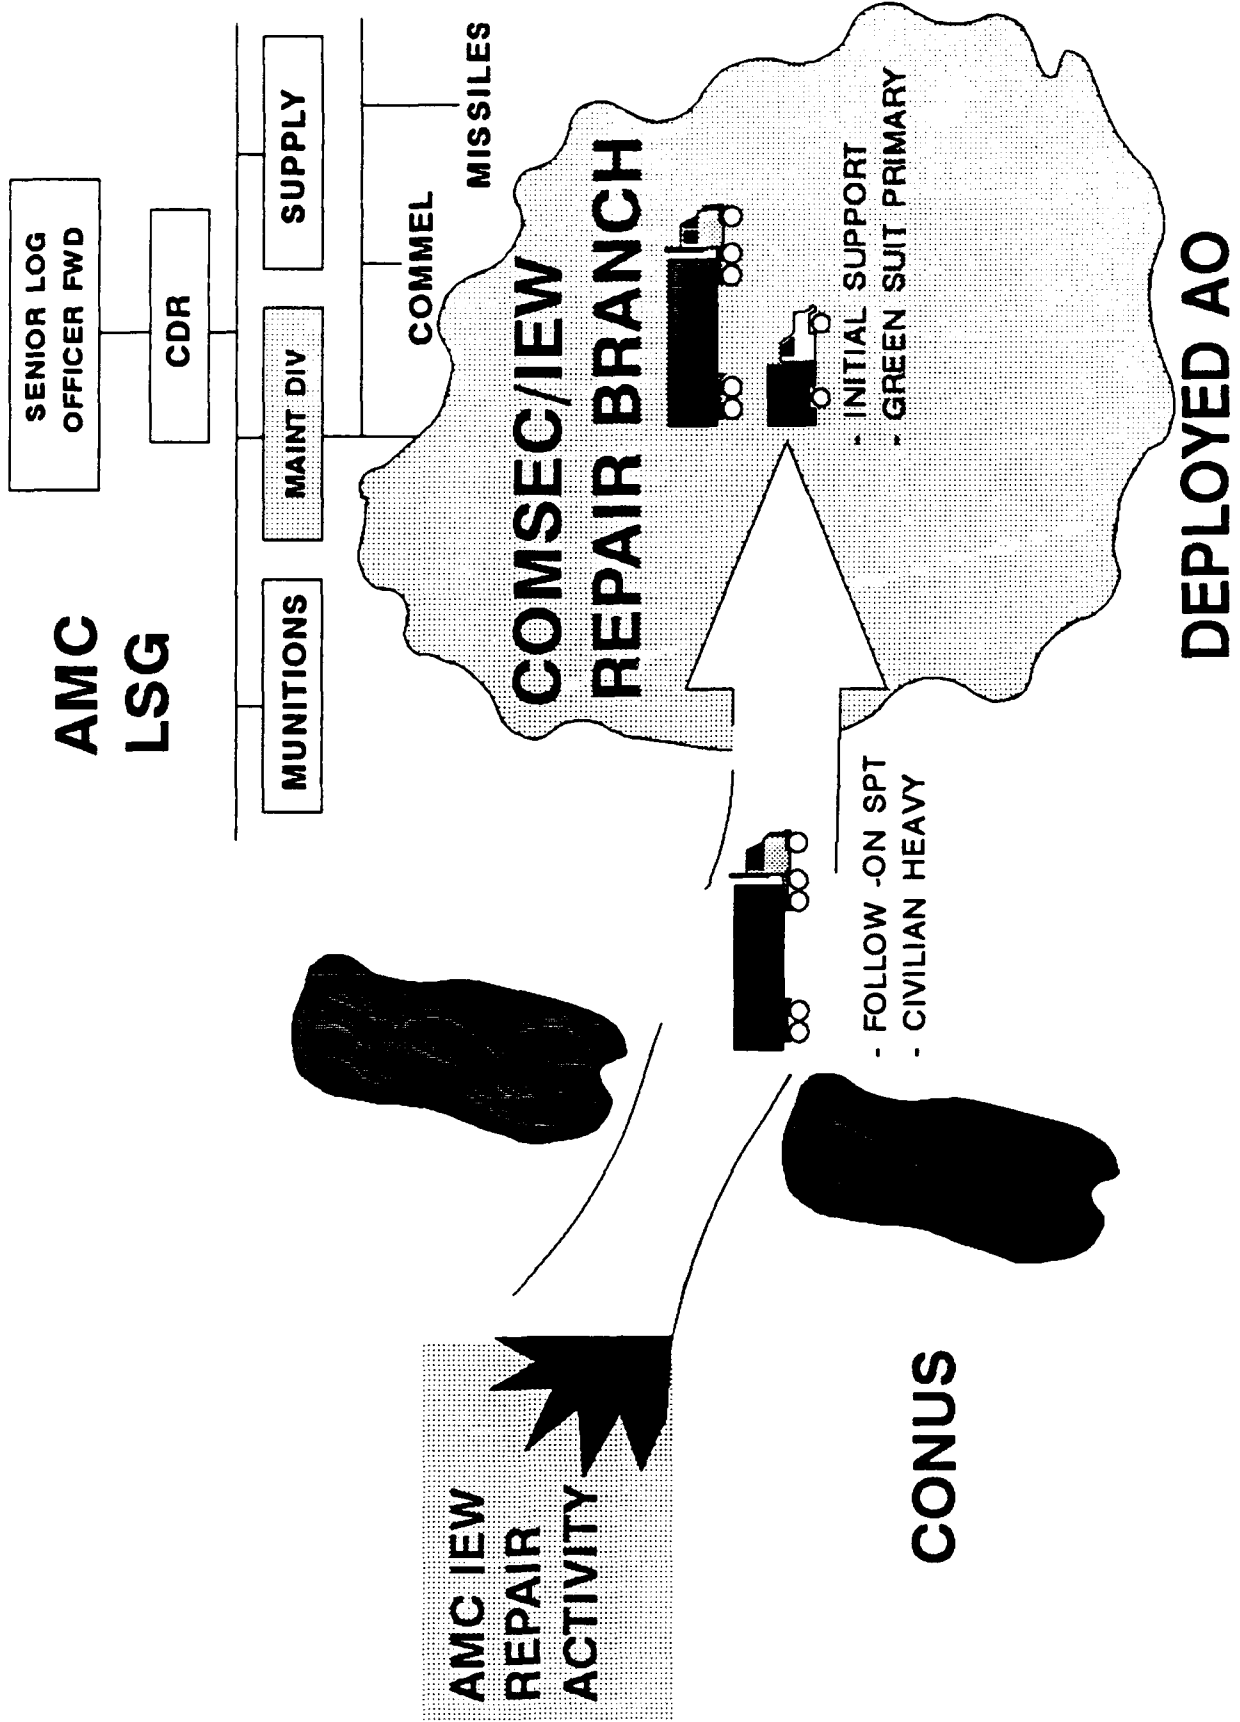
AMC LSG

SENIOR LOG OFFICER FWD

CDR

MUNITIONS

MAINT DIV

SUPPLY

COMMEL

MISSILES

COMSEC/IEW REPAIR BRANCH

- INITIAL SUPPORT
- GREEN SUIT PRIMARY

DEPLOYED AO

- FOLLOW -ON SPT
- CIVILIAN HEAVY

AMC IEW REPAIR ACTIVITY

CONUS